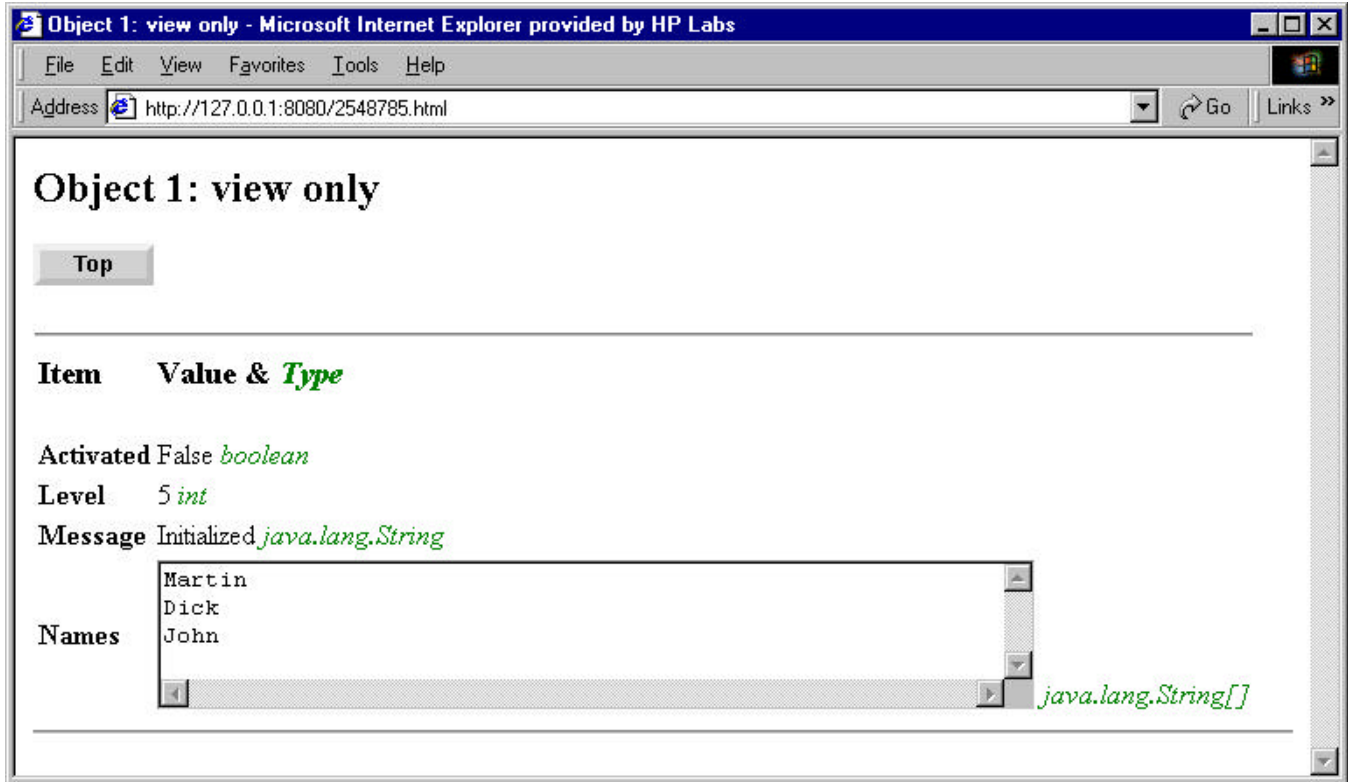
Object 1: view only - Microsoft Internet Explorer provided by HP Labs

File Edit View Favorites Tools Help

Address http://127.0.0.1:8080/2548785.html Go Links »

# Object 1: view only

Top

| Item | Value & *Type* |
|---|---|
| Activated | False *boolean* |
| Level | 5 *int* |
| Message | Initialized *java.lang.String* |
| Names | Martin Dick John *java.lang.String[]* |